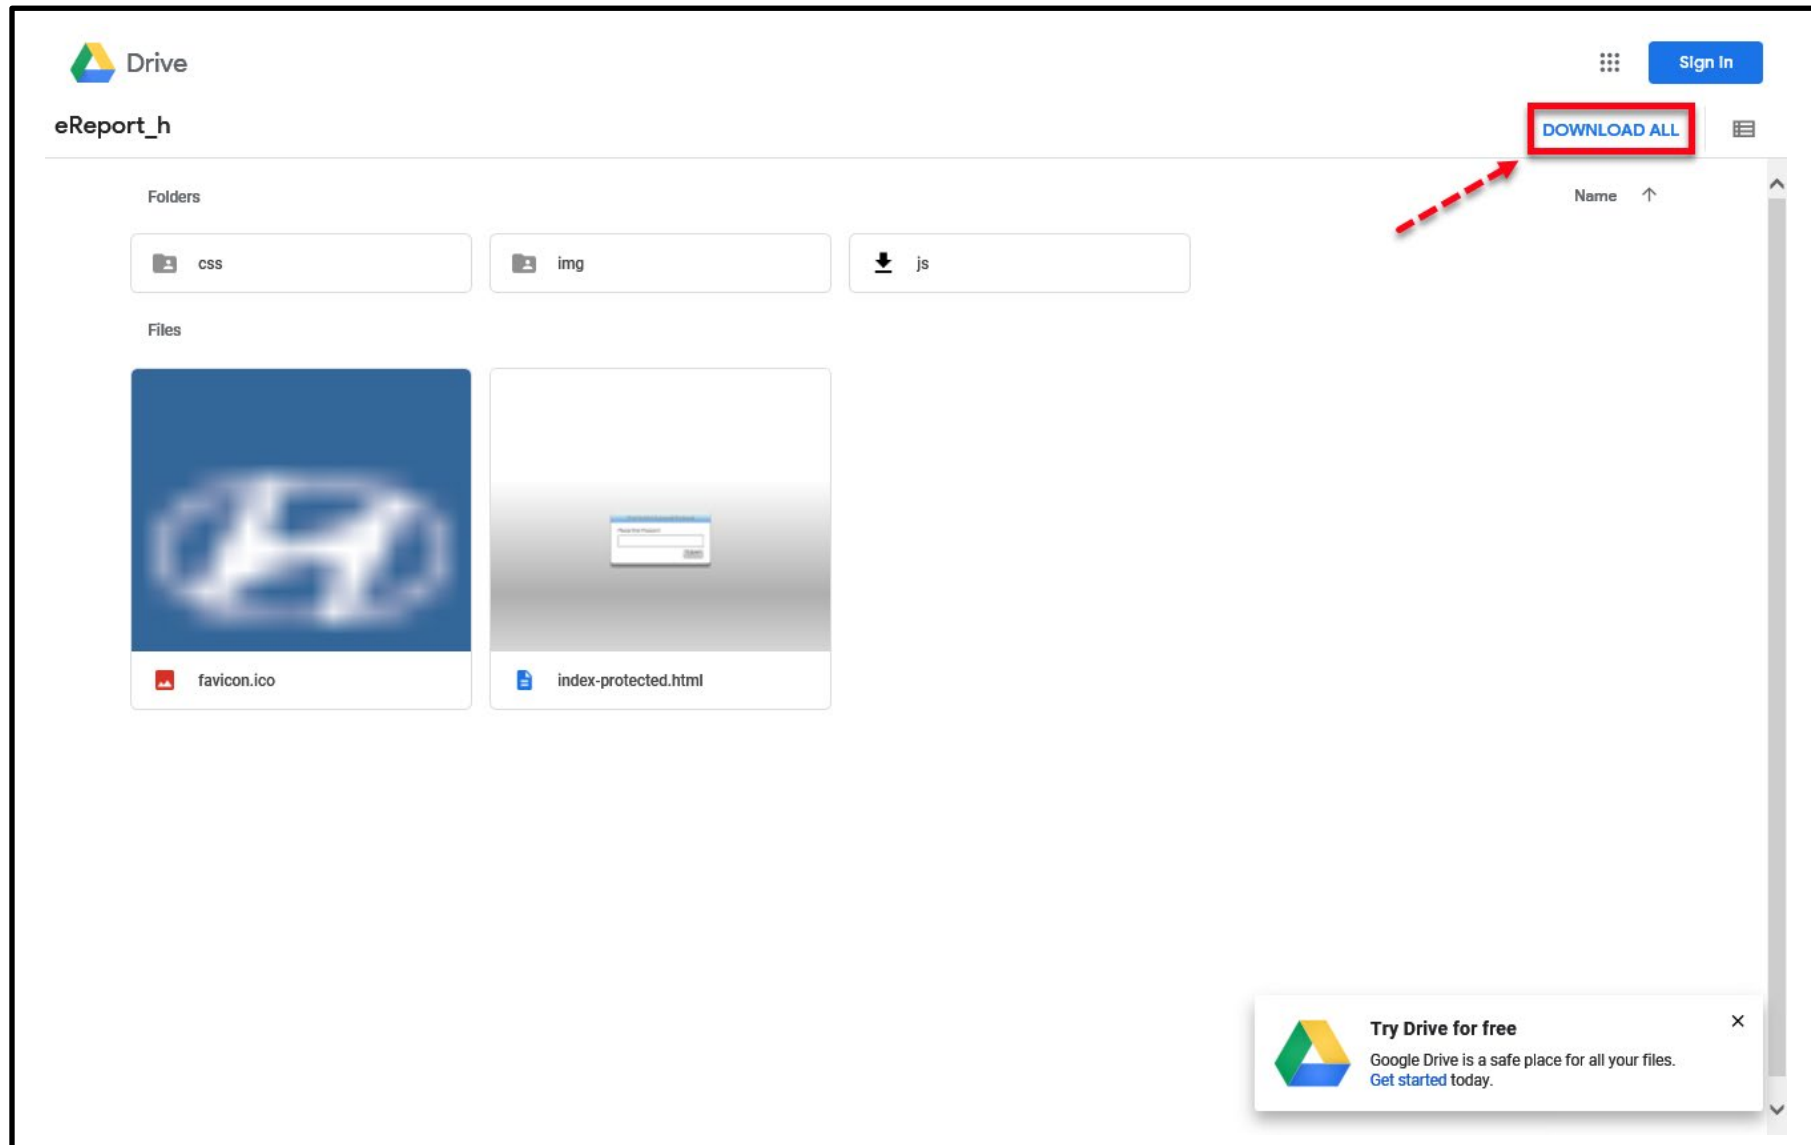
Drive

Sign in

eReport_h

DOWNLOAD ALL

Folders

Name ↑

css

img

js

Files

favicon.ico

index-protected.html

Try Drive for free

Google Drive is a safe place for all your files. Get started today.